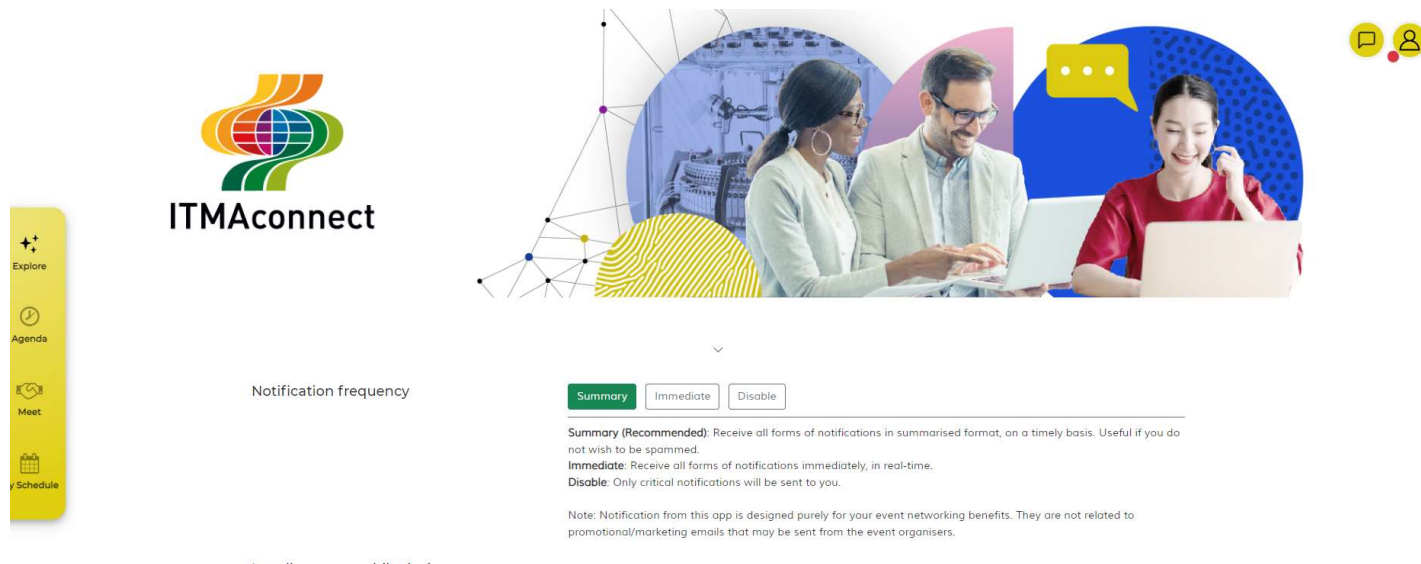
ITMAconnect

Explore

Agenda

Meet

y Schedule

Notification frequency

Summary Immediate Disable

Summary (Recommended): Receive all forms of notifications in summarised format, on a timely basis. Useful if you do not wish to be spammed.
Immediate: Receive all forms of notifications immediately, in real-time.
Disable: Only critical notifications will be sent to you.

Note: Notification from this app is designed purely for your event networking benefits. They are not related to promotional/marketing emails that may be sent from the event organisers.

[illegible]